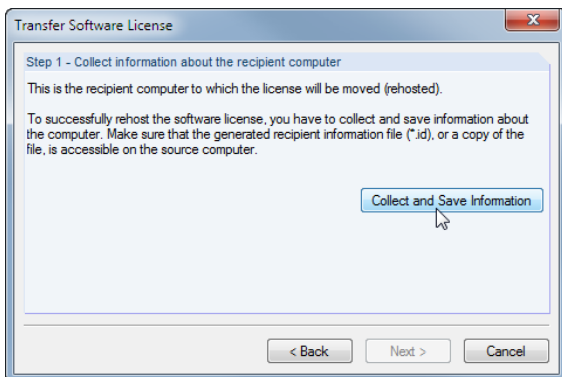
Transfer Software License

Step 1 - Collect information about the recipient computer

This is the recipient computer to which the license will be moved (rehosted).

To successfully rehost the software license, you have to collect and save information about the computer. Make sure that the generated recipient information file (*.id), or a copy of the file, is accessible on the source computer.

Collect and Save Information

< Back

Next >

Cancel